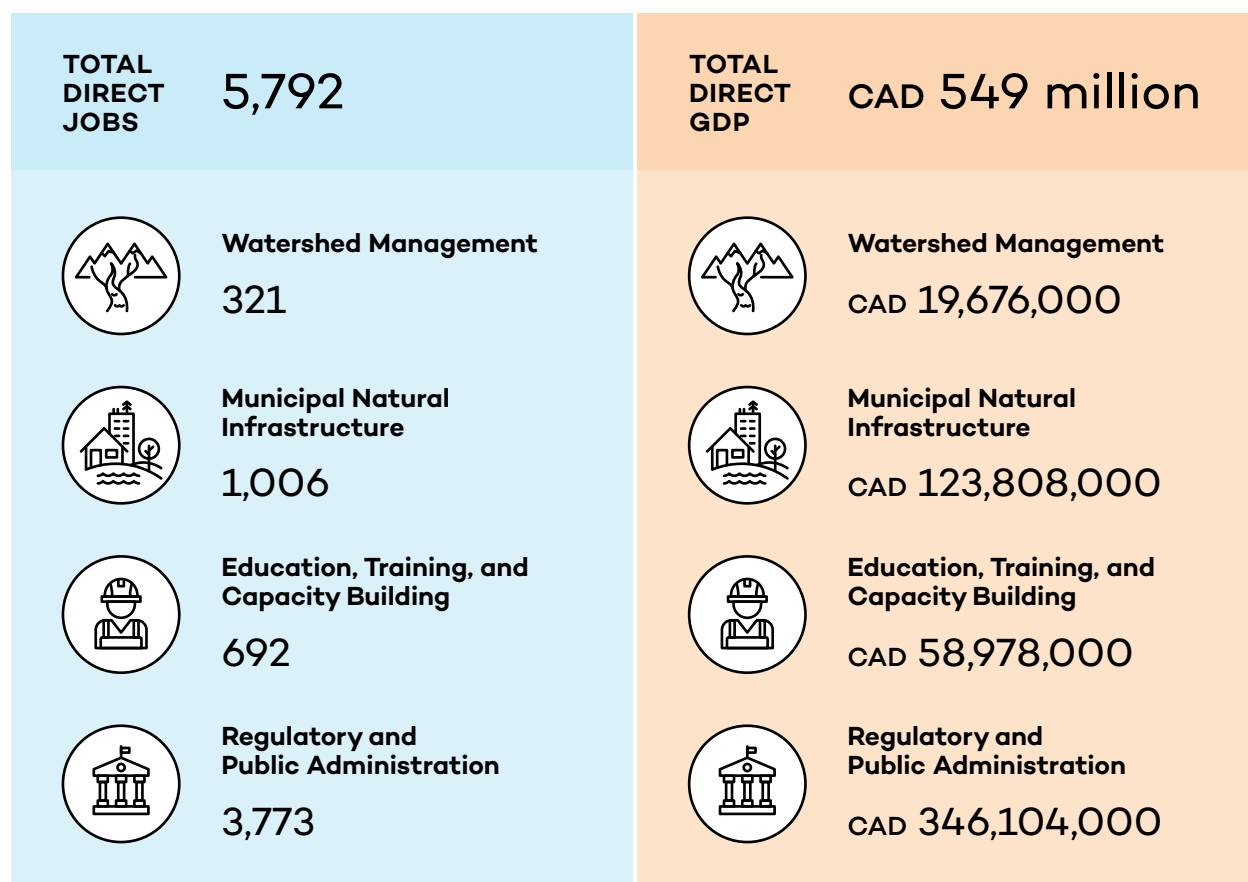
TOTAL DIRECT JOBS 5,792

Watershed Management

321

Municipal Natural Infrastructure

1,006

Education, Training, and Capacity Building

692

Regulatory and Public Administration

3,773

TOTAL DIRECT GDP CAD 549 million

Watershed Management

CAD 19,676,000

Municipal Natural Infrastructure

CAD 123,808,000

Education, Training, and Capacity Building

CAD 58,978,000

Regulatory and Public Administration

CAD 346,104,000